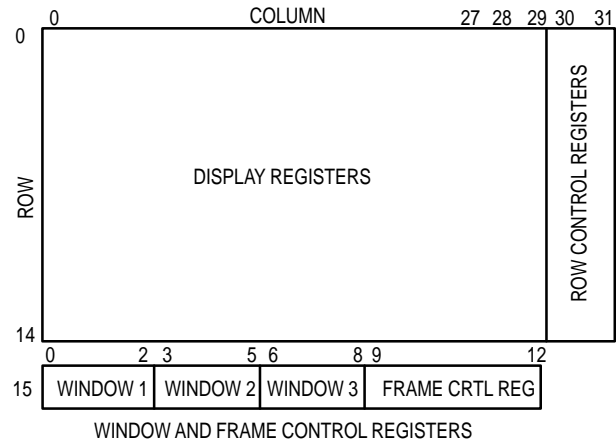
0 COLUMN 27 28 29 30 31

0

ROW

DISPLAY REGISTERS

ROW CONTROL REGISTERS

14

0 2 3 5 6 8 9 12

15

| WINDOW 1 | WINDOW 2 | WINDOW 3 | FRAME CRTL REG |
|---|---|---|---|

WINDOW AND FRAME CONTROL REGISTERS